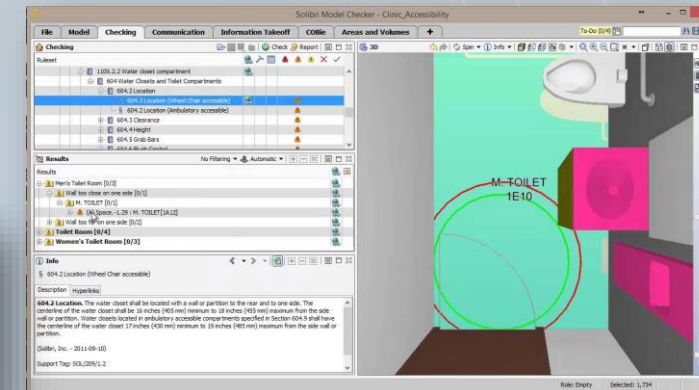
Solibri Model Checker - Clinic_Accessibility

File Model Checking Communication Information Takeoff COBie Areas and Volumes +

To-Do (0/4)

Checking

Check Report

Ruleset

1109.2.2 Water closet compartment
604 Water Closets and Toilet Compartments
604.2 Location
604.2 Location (Wheel Chair accessible)
604.2 Location (Ambulatory accessible)
604.3 Clearance
604.4 Height
604.5 Grab Bars

Results

No Filtering Automatic

Results
Men's Toilet Room [0/3]
Wall too close on one side [0/1]
M. TOILET [0/1]
(A) Space -1.29 : M. TOILET[1A12]
Wall too far on one side [0/2]
Toilet Room [0/4]
Women's Toilet Room [0/3]

Info

604.2 Location (Wheel Chair accessible)

Description Hyperlinks

604.2 Location. The water closet shall be located with a wall or partition to the rear and to one side. The centerline of the water closet shall be 16 inches (405 mm) minimum to 18 inches (455 mm) maximum from the side wall or partition. Water closets located in ambulatory accessible compartments specified in Section 604.9 shall have the centerline of the water closet 17 inches (430 mm) minimum to 19 inches (485 mm) maximum from the side wall or partition.

(Solibri, Inc. - 2011-09-10)

Select Tag: SOL/209/1.2

3D

Spin Info

M. TOILET
1E10

Role: Empty Selected: 1,734